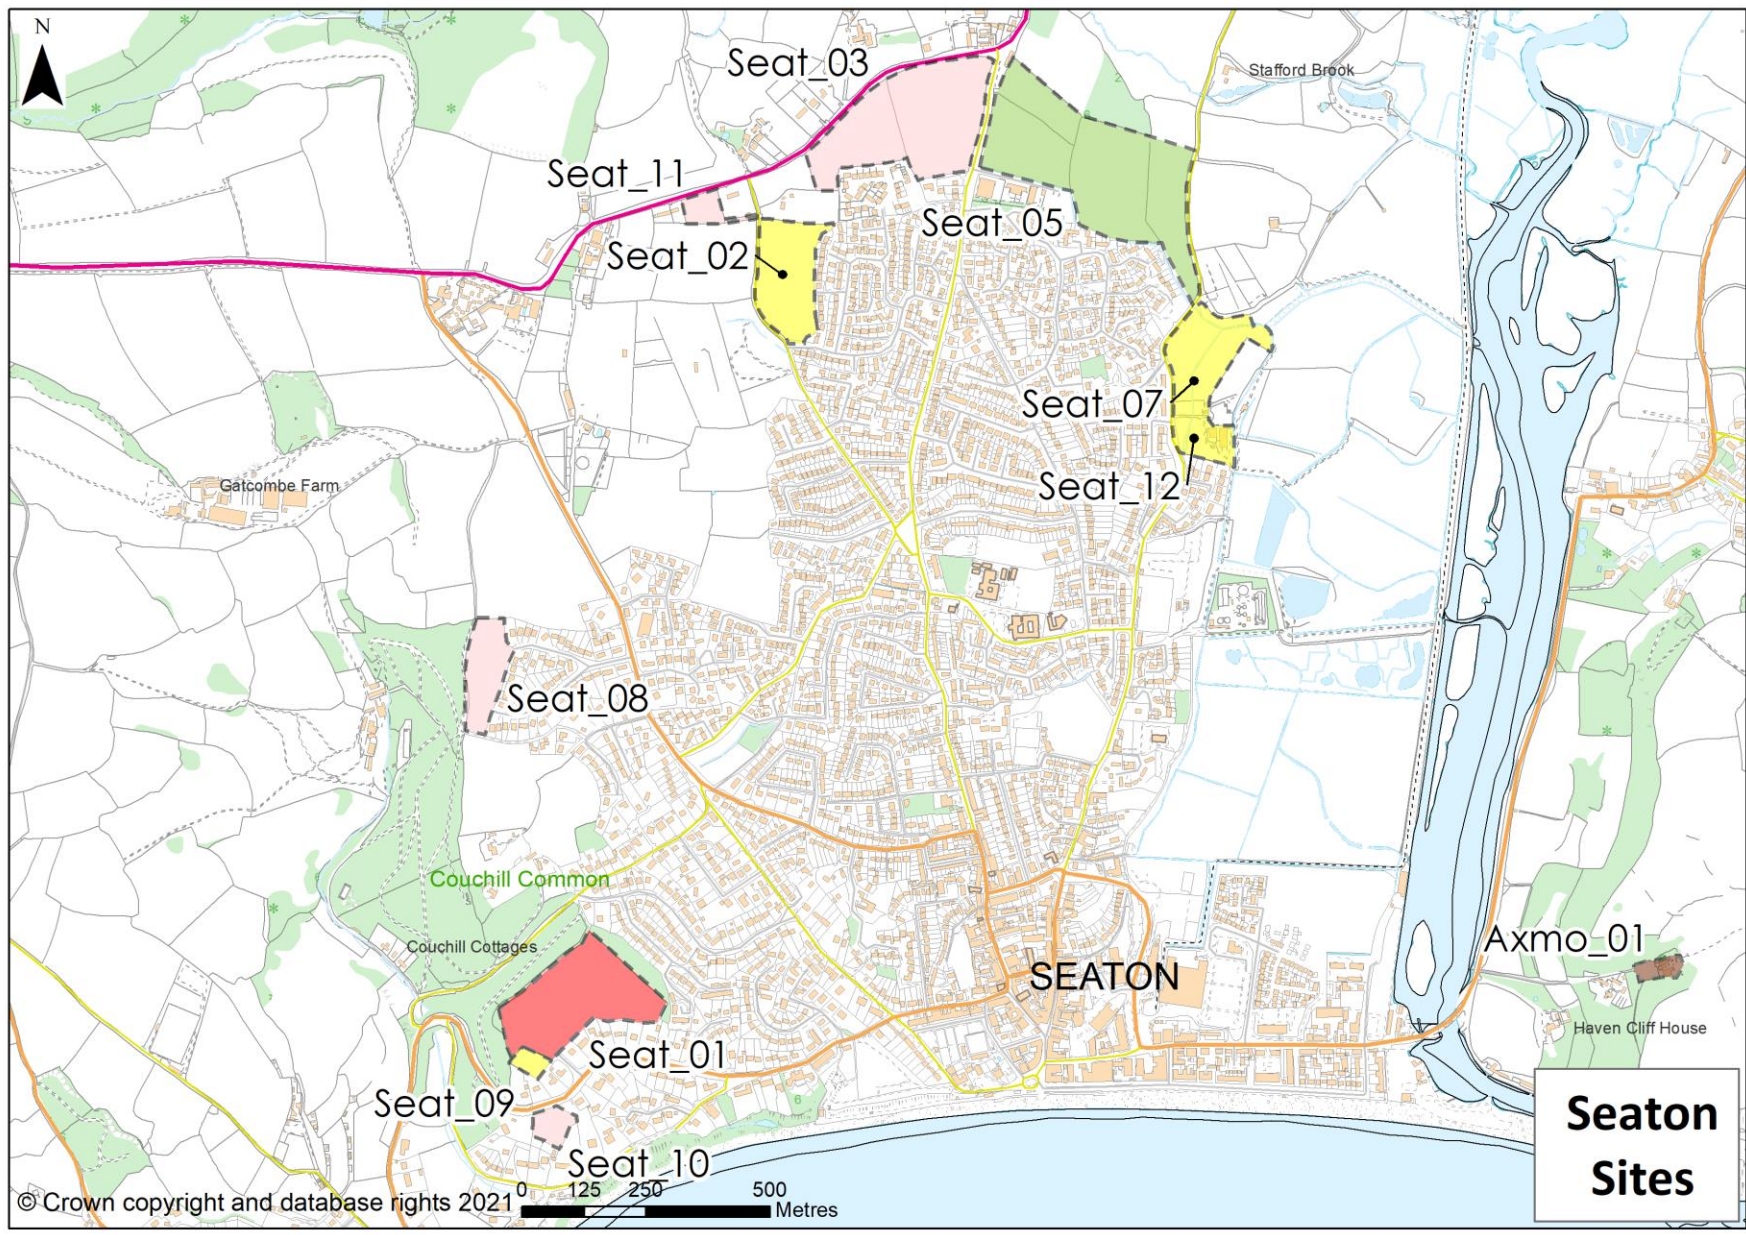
N

Seat_03

Stafford Brook

Seat_11

Seat_05

Seat_02

Seat_07

Gatcombe Farm

Seat_12

Seat_08

Couchill Common

Couchill Cottages

Axmo_01

SEATON

Haven Cliff House

Seat_01

Seat_09

Seat_10

© Crown copyright and database rights 2021

0 125 250 500 Metres

Seaton Sites